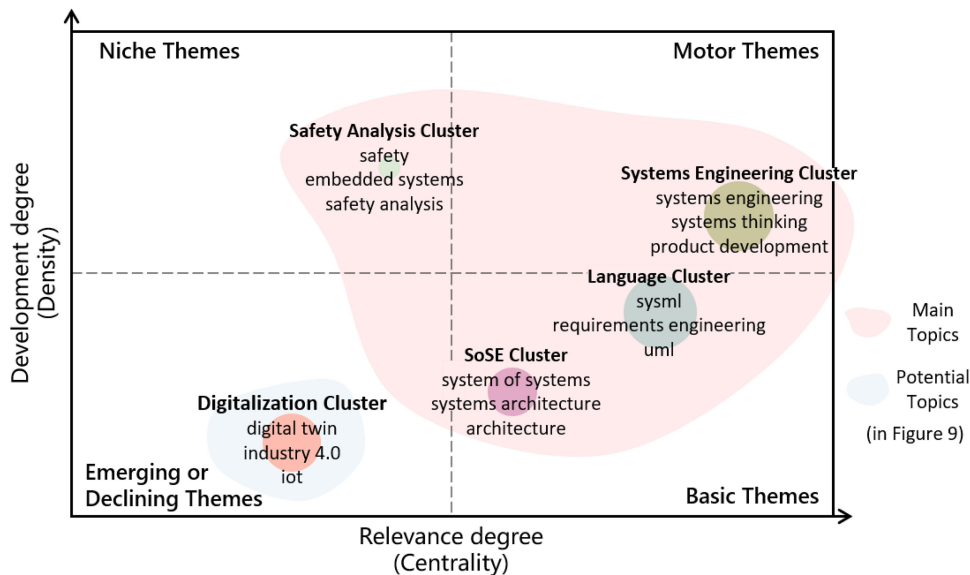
Niche Themes

Motor Themes

Safety Analysis Cluster
safety
embedded systems
safety analysis

Systems Engineering Cluster
systems engineering
systems thinking
product development

Development degree
(Density)

Language Cluster
sysml
requirements engineering
uml

Main Topics

SoSE Cluster
system of systems
systems architecture
architecture

Potential Topics

(in Figure 9)

Digitalization Cluster
digital twin
industry 4.0
iot

Emerging or Declining Themes

Basic Themes

Relevance degree
(Centrality)